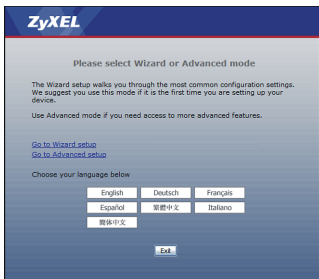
ZyXEL

Please select Wizard or Advanced mode

The Wizard setup walks you through the most common configuration settings. We suggest you use this mode if it is the first time you are setting up your device.

Use Advanced mode if you need access to more advanced features.

Go to Wizard setup
Go to Advanced setup

Choose your language below

English
Deutsch
Français
Español
繁體中文
Italiano
簡体中文

Exit